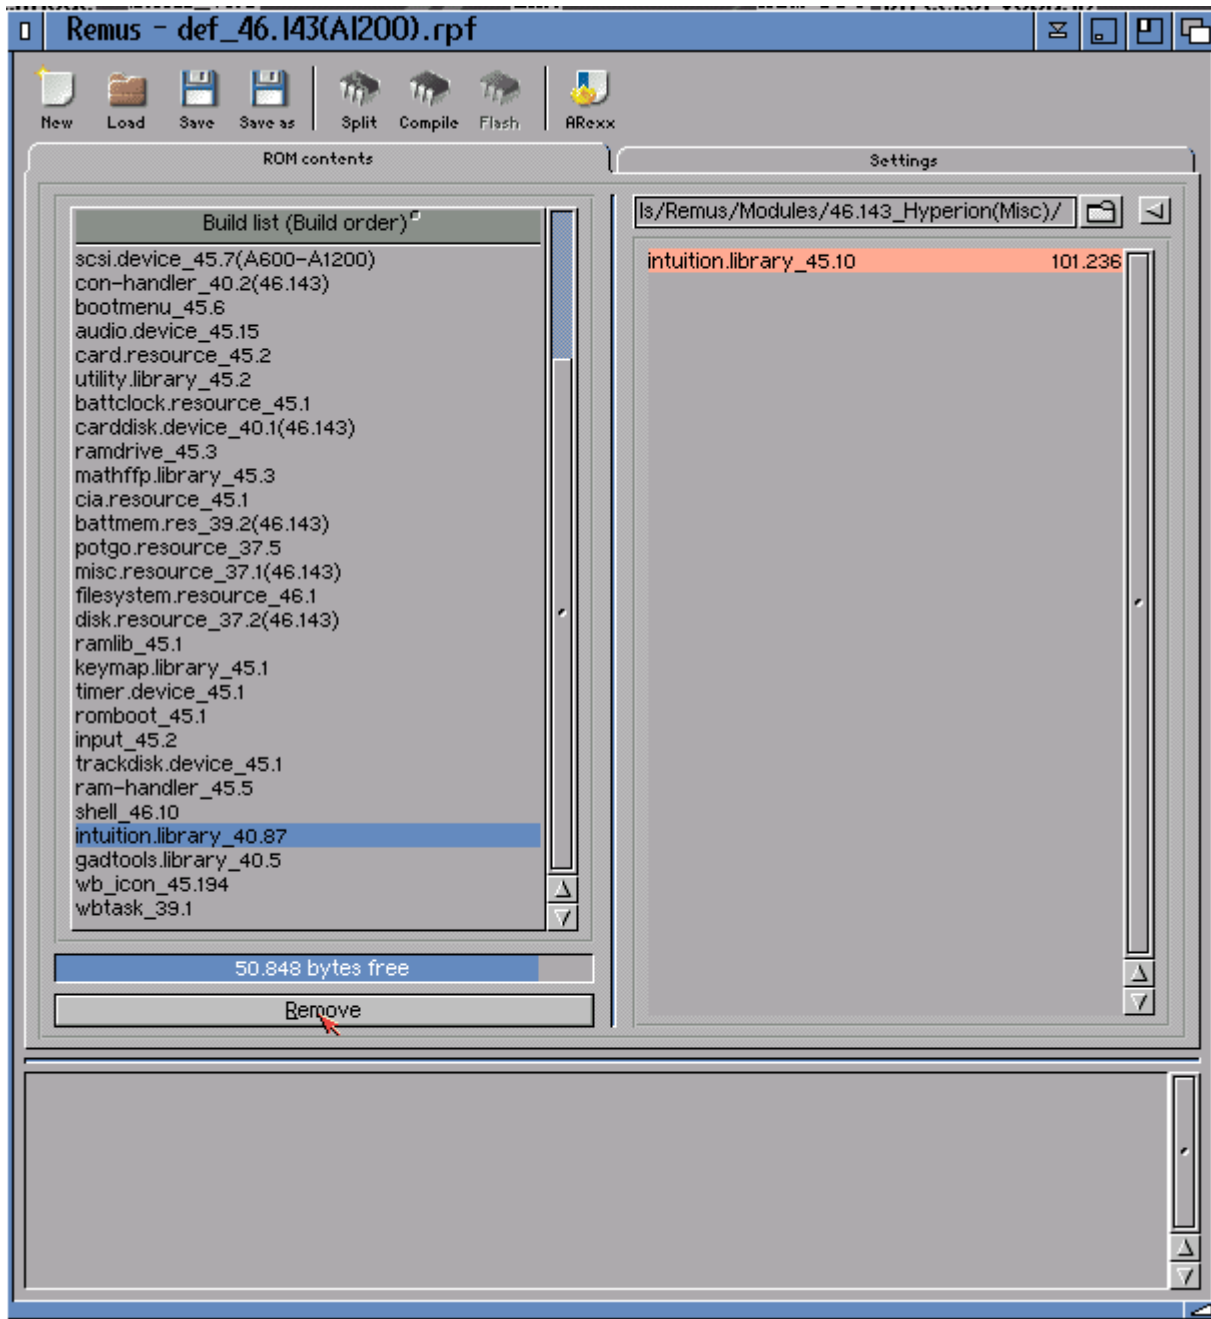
Remus - def_46.143(A1200).rpf

New Load Save Save as Split Compile Flash ARexx

ROM contents

Settings

Build list (Build order)

scsi.device_45.7(A600-A1200)
con-handler_40.2(46.143)
bootmenu_45.6
audio.device_45.15
card.resource_45.2
utility.library_45.2
battclock.resource_45.1
carddisk.device_40.1(46.143)
ramdrive_45.3
mathffp.library_45.3
cia.resource_45.1
battmem.res_39.2(46.143)
potgo.resource_37.5
misc.resource_37.1(46.143)
filesystem.resource_46.1
disk.resource_37.2(46.143)
ramlib_45.1
keymap.library_45.1
timer.device_45.1
romboot_45.1
input_45.2
trackdisk.device_45.1
ram-handler_45.5
shell_46.10
intuition.library_40.87
gadtools.library_40.5
wb_icon_45.194
wbtask_39.1

50.848 bytes free

Remove

ls/Remus/Modules/46.143_Hyperion(Misc)/

intuition.library_45.10 101.236